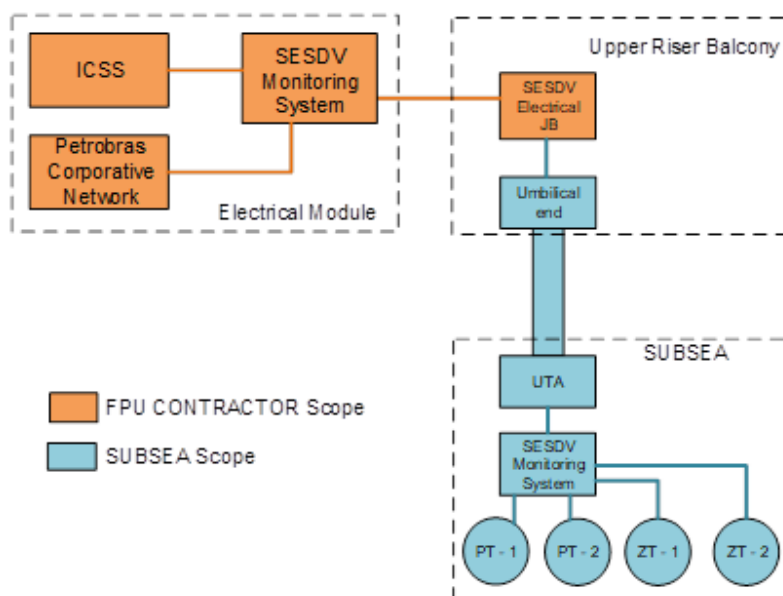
ICSS

SESDV Monitoring System

Petrobras Corporative Network

Electrical Module

Upper Riser Balcony

SESDV Electrical JB

Umbilical end

SUBSEA

UTA

SESDV Monitoring System

PT - 1

PT - 2

ZT - 1

ZT - 2

FPU CONTRACTOR Scope

SUBSEA Scope